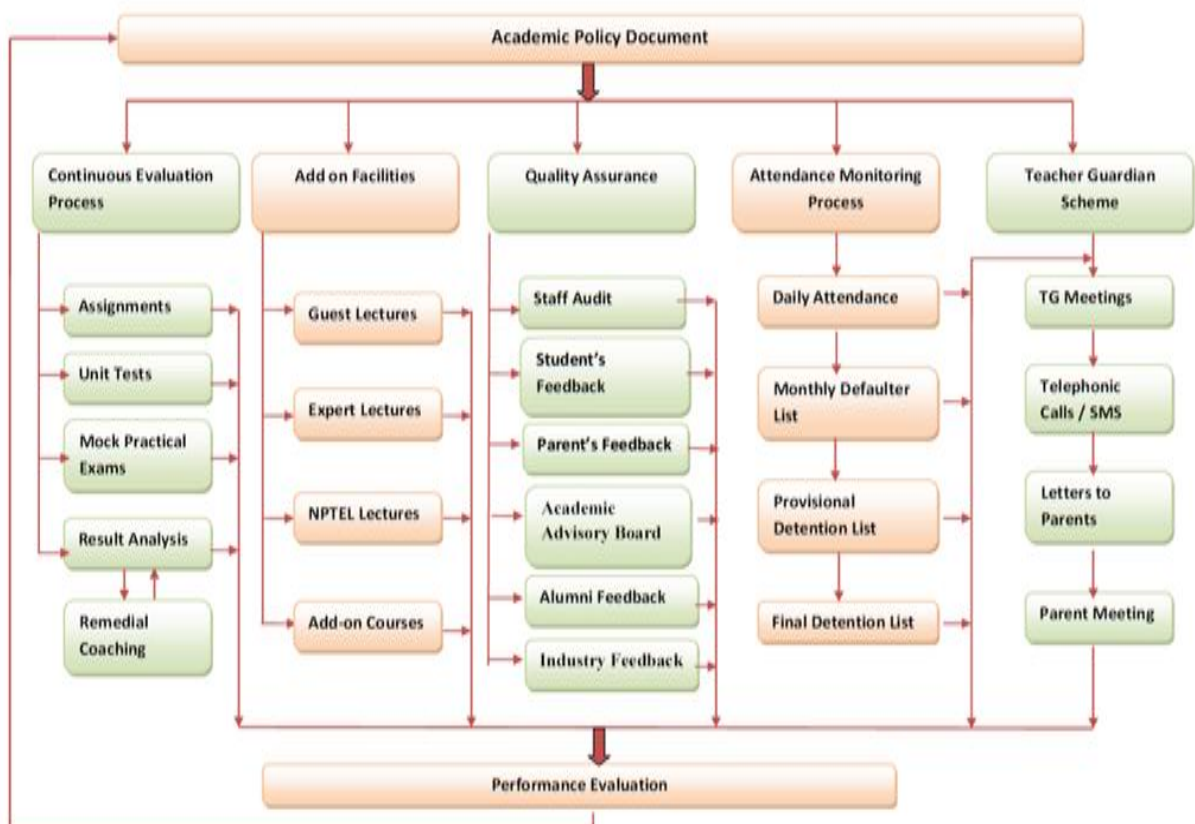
Academic Policy Document

Continuous Evaluation Process

Assignments

Unit Tests

Mock Practical Exams

Result Analysis

Remedial Coaching

Add on Facilities

Guest Lectures

Expert Lectures

NPTEL Lectures

Add-on Courses

Quality Assurance

Staff Audit

Student's Feedback

Parent's Feedback

Academic Advisory Board

Alumni Feedback

Industry Feedback

Attendance Monitoring Process

Daily Attendance

Monthly Defaulter List

Provisional Detention List

Final Detention List

Teacher Guardian Scheme

TG Meetings

Telephonic Calls / SMS

Letters to Parents

Parent Meeting

Performance Evaluation